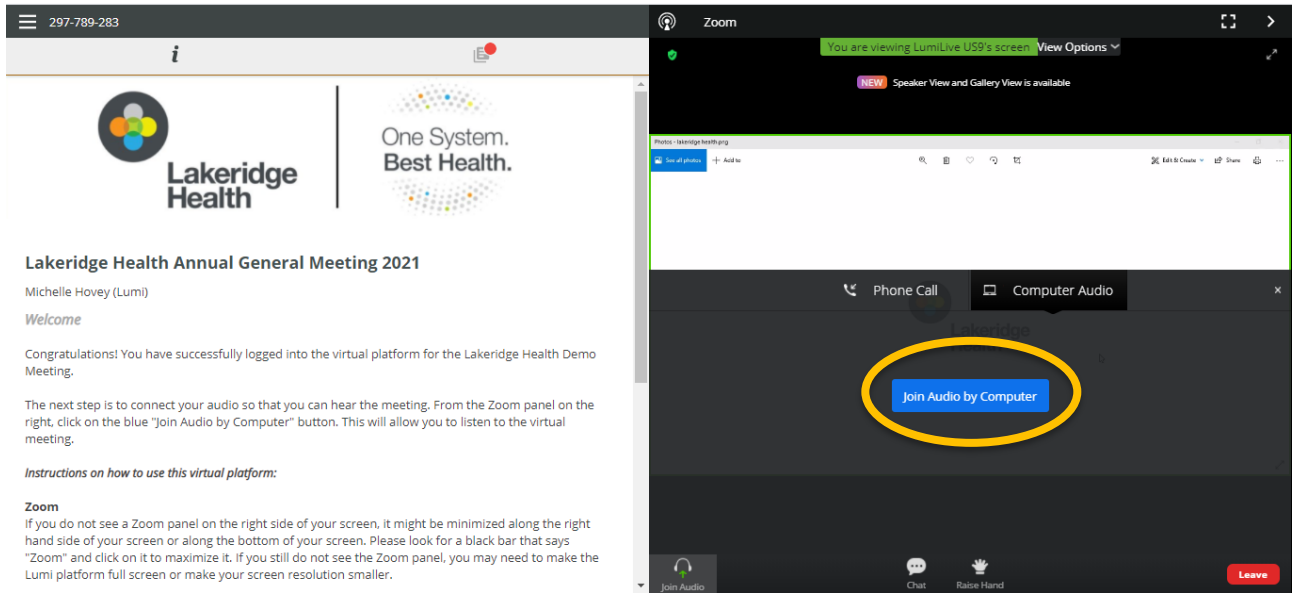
297-789-283

i

Lakeridge Health

One System. Best Health.

Lakeridge Health Annual General Meeting 2021

Michelle Hovey (Lumi)

Welcome

Congratulations! You have successfully logged into the virtual platform for the Lakeridge Health Demo Meeting.

The next step is to connect your audio so that you can hear the meeting. From the Zoom panel on the right, click on the blue "Join Audio by Computer" button. This will allow you to listen to the virtual meeting.

Instructions on how to use this virtual platform:

Zoom
If you do not see a Zoom panel on the right side of your screen, it might be minimized along the right hand side of your screen or along the bottom of your screen. Please look for a black bar that says "Zoom" and click on it to maximize it. If you still do not see the Zoom panel, you may need to make the Lumi platform full screen or make your screen resolution smaller.

Zoom

You are viewing LumiLive US9's screen View Options

NEW Speaker View and Gallery View is available

Photos - lakeridge health.png

See all photos

Add to

Edit & Create

Share

Phone Call

Computer Audio

×

Join Audio by Computer

Join Audio

Chat

Raise Hand

Leave